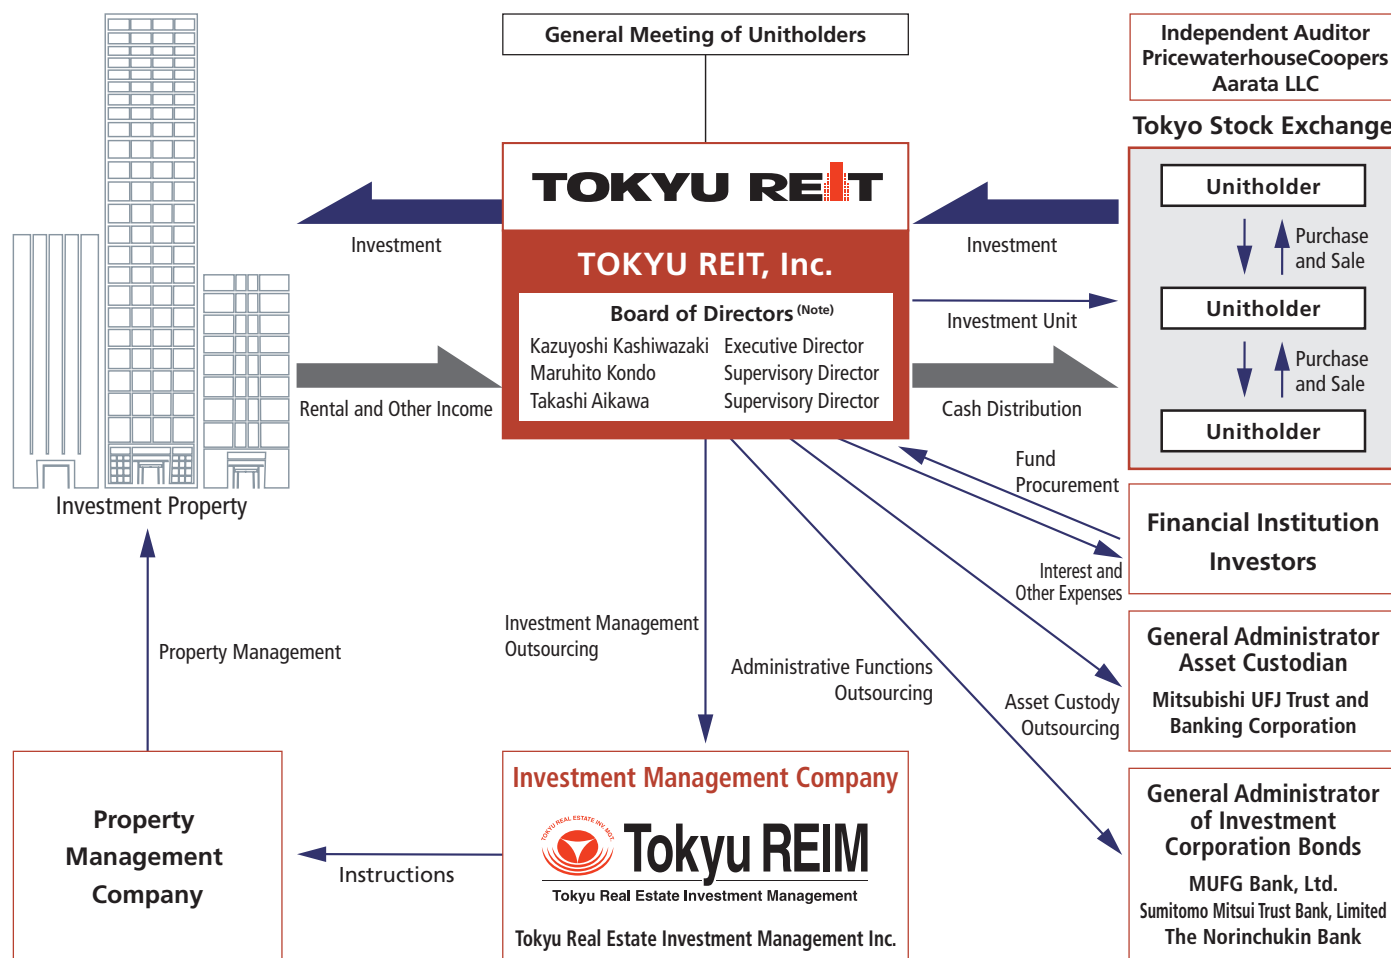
General Meeting of Unitholders

Independent Auditor
PricewaterhouseCoopers Aarata LLC

Tokyo Stock Exchange

TOKYU REIT

TOKYU REIT, Inc.

Board of Directors (Note)

Kazuyoshi Kashiwazaki Executive Director
Maruhito Kondo Supervisory Director
Takashi Aikawa Supervisory Director

Investment

Investment

Unitholder

Purchase and Sale

Unitholder

Purchase and Sale

Unitholder

Investment Unit

Rental and Other Income

Cash Distribution

Investment Property

Fund Procurement

Financial Institution Investors

Interest and Other Expenses

Investment Management Outsourcing

Administrative Functions Outsourcing

Asset Custody Outsourcing

General Administrator Asset Custodian

Mitsubishi UFJ Trust and Banking Corporation

Property Management

General Administrator of Investment Corporation Bonds

MUFG Bank, Ltd.
Sumitomo Mitsui Trust Bank, Limited
The Norinchukin Bank

Property Management Company

Instructions

Investment Management Company

TOKYU REAL ESTATE INV. MGT.

Tokyu REIM

Tokyu Real Estate Investment Management

Tokyu Real Estate Investment Management Inc.